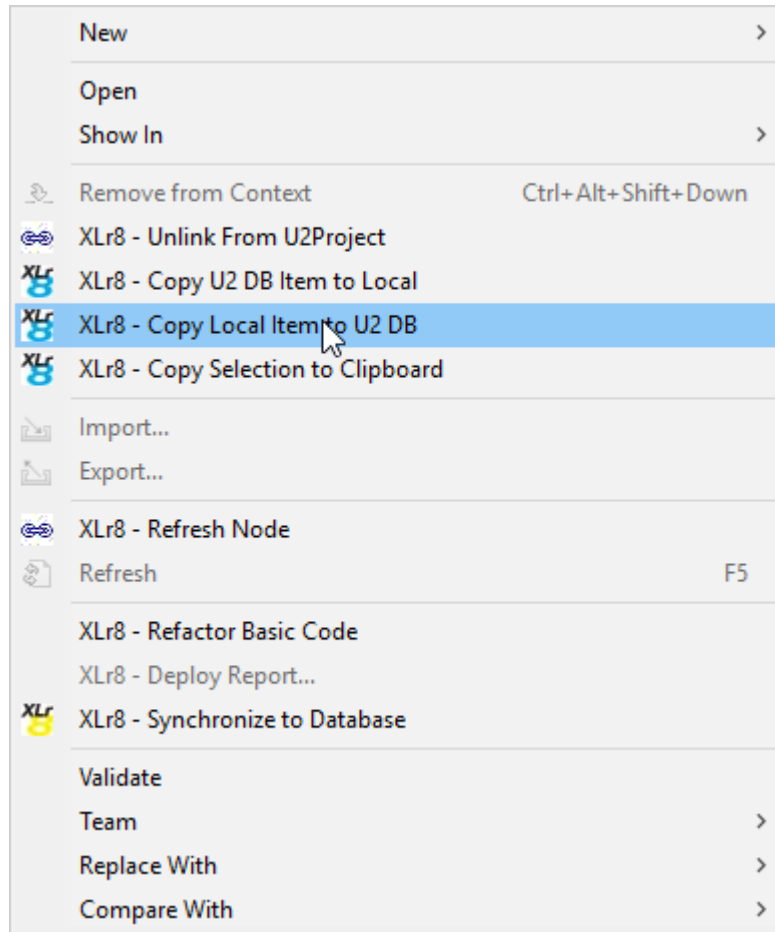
New >

Open
Show In >

Remove from Context Ctrl+Alt+Shift+Down
XLr8 - Unlink From U2Project
XLr8 - Copy U2 DB Item to Local
XLr8 - Copy Local Item to U2 DB
XLr8 - Copy Selection to Clipboard

Import...
Export...

XLr8 - Refresh Node
Refresh F5

XLr8 - Refactor Basic Code
XLr8 - Deploy Report...
XLr8 - Synchronize to Database

Validate
Team >
Replace With >
Compare With >